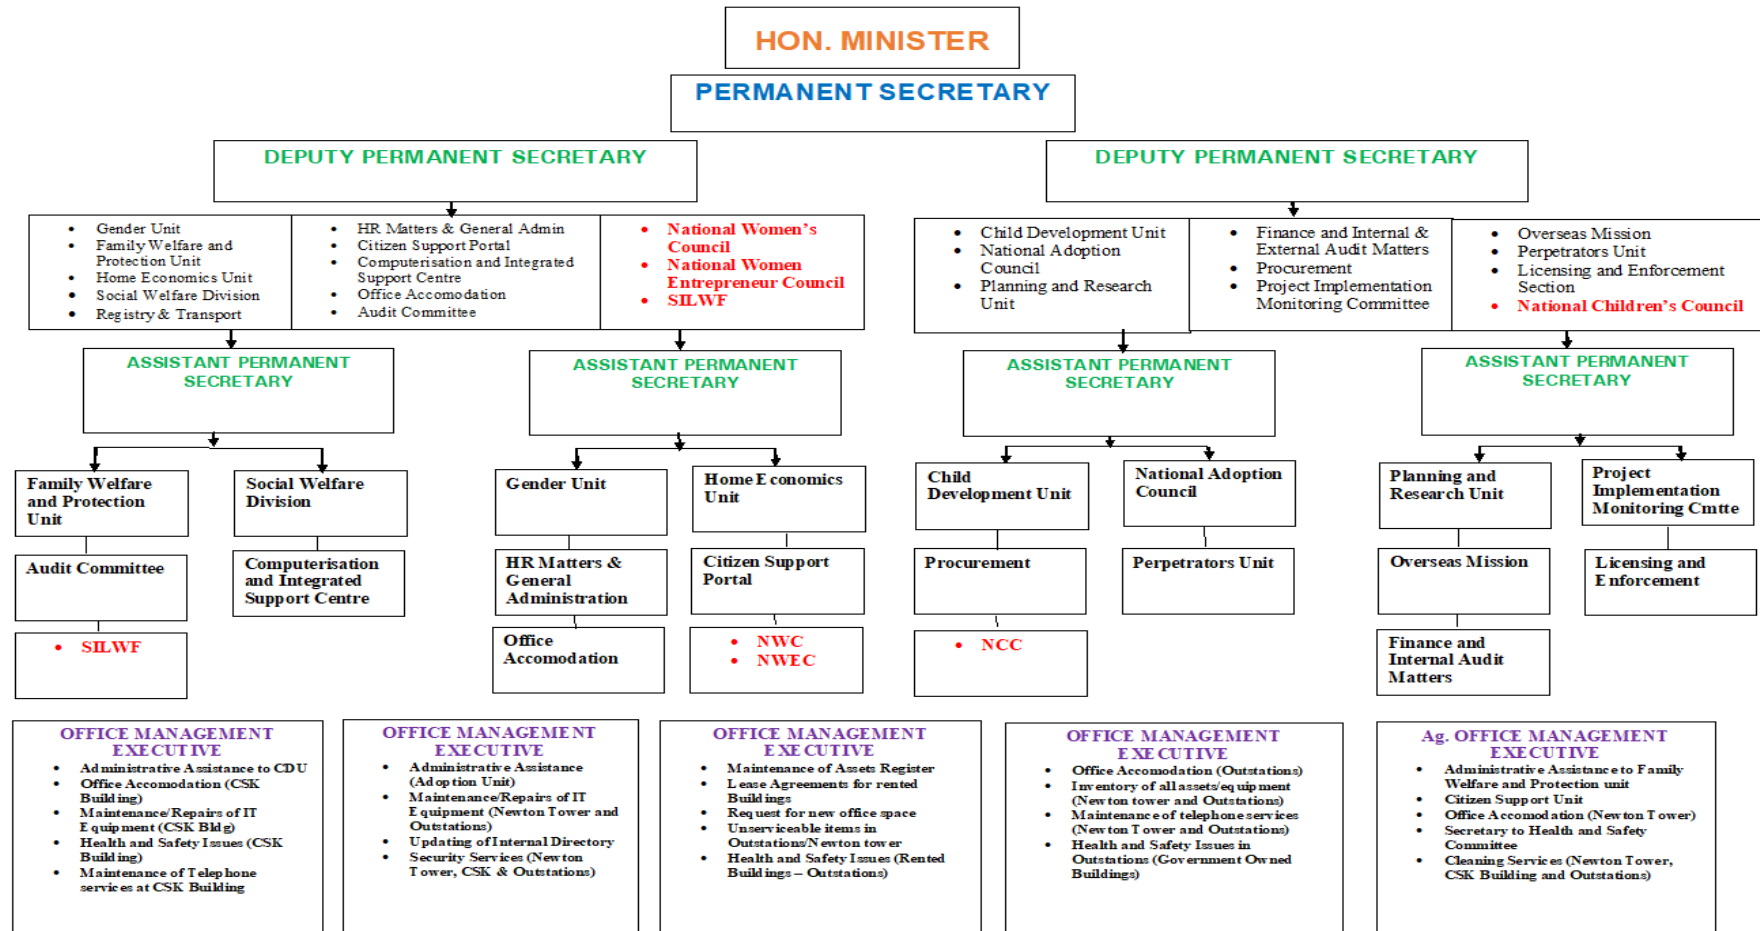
HON. MINISTER

PERMANENT SECRETARY

DEPUTY PERMANENT SECRETARY

DEPUTY PERMANENT SECRETARY

- Gender Unit
- Family Welfare and Protection Unit
- Home Economics Unit
- Social Welfare Division
- Registry & Transport

- HR Matters & General Admin
- Citizen Support Portal
- Computerisation and Integrated Support Centre
- Office Accomodation
- Audit Committee

- National Women's Council
- National Women Entrepreneur Council
- SILWF

- Child Development Unit
- National Adoption Council
- Planning and Research Unit

- Finance and Internal & External Audit Matters
- Procurement
- Project Implementation Monitoring Committee

- Overseas Mission
- Perpetrators Unit
- Licensing and Enforcement Section
- National Children's Council

ASSISTANT PERMANENT SECRETARY

ASSISTANT PERMANENT SECRETARY

ASSISTANT PERMANENT SECRETARY

ASSISTANT PERMANENT SECRETARY

Family Welfare and Protection Unit

Social Welfare Division

Audit Committee

Computerisation and Integrated Support Centre

- SILWF

Gender Unit

Home Economics Unit

HR Matters & General Administration

Citizen Support Portal

Office Accomodation

- NWC
- NWEC

Child Development Unit

National Adoption Council

Procurement

Perpetrators Unit

- NCC

Planning and Research Unit

Project Implementation Monitoring Cmtte

Overseas Mission

Licensing and Enforcement

Finance and Internal Audit Matters

OFFICE MANAGEMENT EXECUTIVE
- Administrative Assistance to CDU
- Office Accomodation (CSK Building)
- Maintenance/Repairs of IT Equipment (CSK Bldg)
- Health and Safety Issues (CSK Building)
- Maintenance of Telephone services at CSK Building

OFFICE MANAGEMENT EXECUTIVE
- Administrative Assistance (Adoption Unit)
- Maintenance/Repairs of IT Equipment (Newton Tower and Outstations)
- Updating of Internal Directory
- Security Services (Newton Tower, CSK & Outstations)

OFFICE MANAGEMENT EXECUTIVE
- Maintenance of Assets Register
- Lease Agreements for rented Buildings
- Request for new office space
- Unserviceable items in Outstations/Newton tower
- Health and Safety Issues (Rented Buildings – Outstations)

OFFICE MANAGEMENT EXECUTIVE
- Office Accomodation (Outstations)
- Inventory of all assets/equipment (Newton tower and Outstations)
- Maintenance of telephone services (Newton Tower and Outstations)
- Health and Safety Issues in Outstations (Government Owned Buildings)

Ag. OFFICE MANAGEMENT EXECUTIVE
- Administrative Assistance to Family Welfare and Protection unit
- Citizen Support Unit
- Office Accomodation (Newton Tower)
- Secretary to Health and Safety Committee
- Cleaning Services (Newton Tower, CSK Building and Outstations)